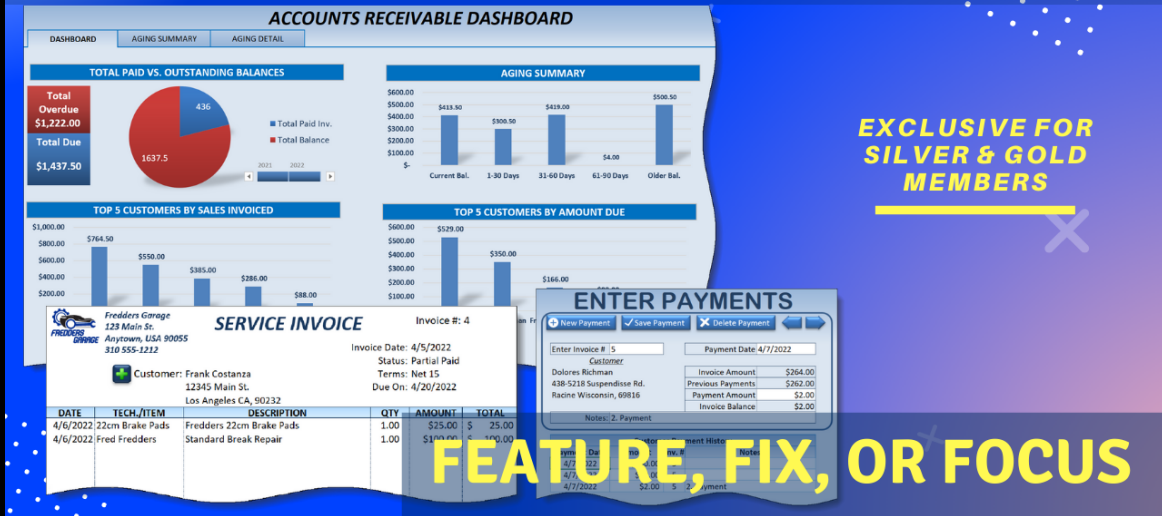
ACCOUNTS RECEIVABLE DASHBOARD

DASHBOARD | AGING SUMMARY | AGING DETAIL

TOTAL PAID VS. OUTSTANDING BALANCES

Total Overdue $1,222.00

Total Due $1,437.50

436

1637.5

Total Paid Inv.
Total Balance

2021 2022

AGING SUMMARY

$600.00
$500.00
$400.00
$300.00
$200.00
$100.00
$-

$413.50 $300.50 $419.00 $4.00 $500.50

Current Bal. 1-30 Days 31-60 Days 61-90 Days Older Bal.

TOP 5 CUSTOMERS BY SALES INVOICED

$1,000.00
$800.00
$600.00
$400.00
$200.00

$764.50 $550.00 $385.00 $286.00 $88.00

TOP 5 CUSTOMERS BY AMOUNT DUE

$600.00
$500.00
$400.00
$300.00
$200.00
$100.00

$529.00 $350.00 $166.00

EXCLUSIVE FOR SILVER & GOLD MEMBERS

FREDDERS GARAGE

Fredders Garage
123 Main St.
Anytown, USA 90055
310 555-1212

SERVICE INVOICE

Invoice #: 4

Invoice Date: 4/5/2022
Status: Partial Paid
Terms: Net 15
Due On: 4/20/2022

Customer: Frank Costanza
12345 Main St.
Los Angeles CA, 90232

| DATE | TECH./ITEM | DESCRIPTION | QTY | AMOUNT | TOTAL |
|---|---|---|---|---|---|
| 4/6/2022 | 22cm Brake Pads | Fredders 22cm Brake Pads | 1.00 | $25.00 | $ 25.00 |
| 4/6/2022 | Fred Fredders | Standard Break Repair | 1.00 | $100.00 | $ 100.00 |

ENTER PAYMENTS

New Payment | Save Payment | Delete Payment

Enter Invoice # 5
Payment Date 4/7/2022

Customer
Dolores Richman
438-5218 Suspendisse Rd.
Racine Wisconsin, 69816

| Invoice Amount | $264.00 |
|---|---|
| Previous Payments | $262.00 |
| Payment Amount | $2.00 |
| Invoice Balance | $2.00 |

Notes: 2. Payment

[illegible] Payment History

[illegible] Date | Inv. # | Notes

4/7/2022
4/7/2022
4/7/2022 $2.00 5 2. Payment

FEATURE, FIX, OR FOCUS